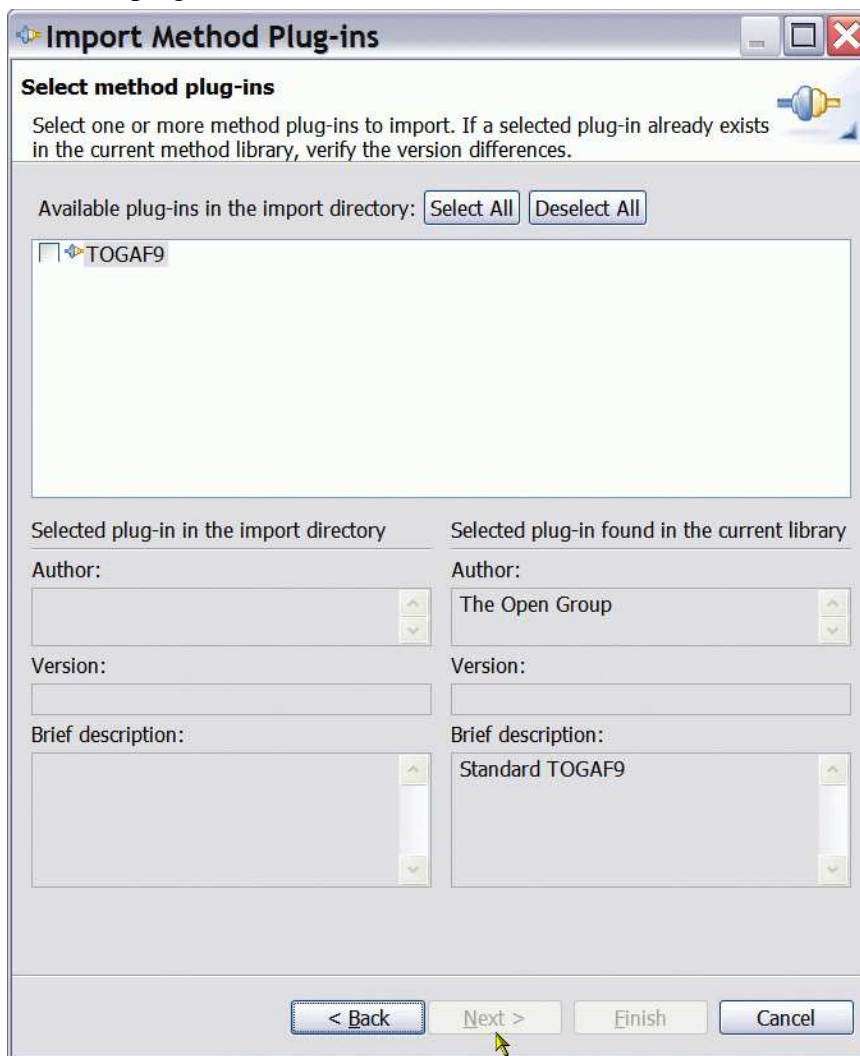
Import Method Plug-ins

Select method plug-ins

Select one or more method plug-ins to import. If a selected plug-in already exists in the current method library, verify the version differences.

Available plug-ins in the import directory: Select All Deselect All

TOGAF9

Selected plug-in in the import directory

Author:

Version:

Brief description:

Selected plug-in found in the current library

Author:

The Open Group

Version:

Brief description:

Standard TOGAF9

< Back Next > Finish Cancel